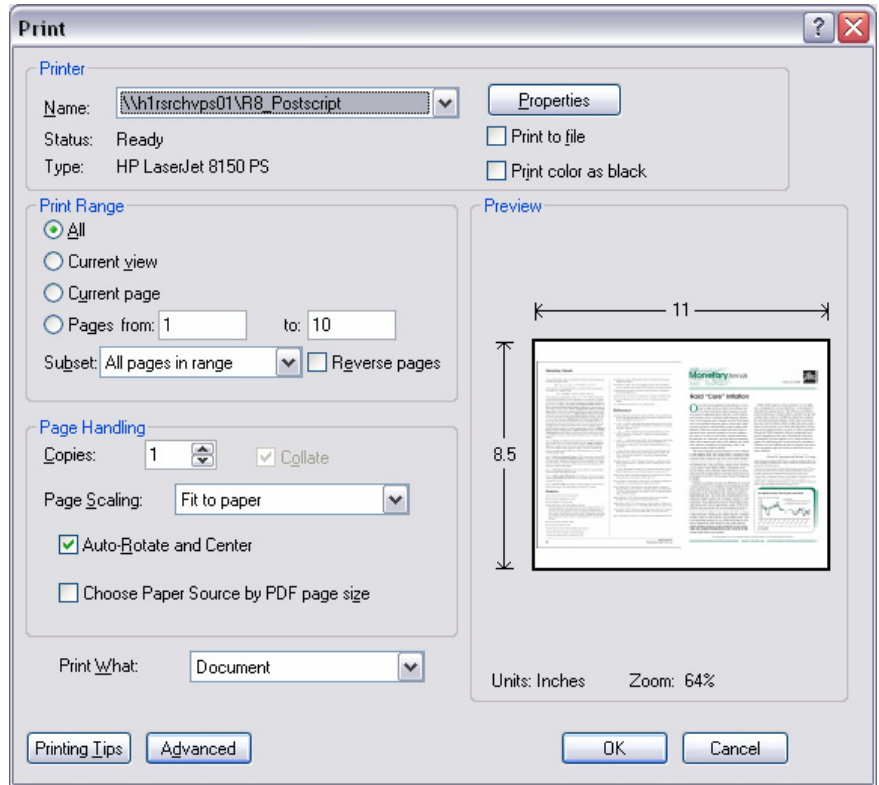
Print

Printer

Name: \\h1rsrchvps01\R8_Postscript

Status: Ready

Type: HP LaserJet 8150 PS

Properties

Print to file

Print color as black

Print Range

All

Current view

Current page

Pages from: 1 to: 10

Subset: All pages in range

Reverse pages

Preview

11

8.5

Monetary Trends

Hard "Core" Inflation

Page Handling

Copies: 1

Collate

Page Scaling: Fit to paper

Auto-Rotate and Center

Choose Paper Source by PDF page size

Print What: Document

Units: Inches Zoom: 64%

Printing Tips

Advanced

OK

Cancel